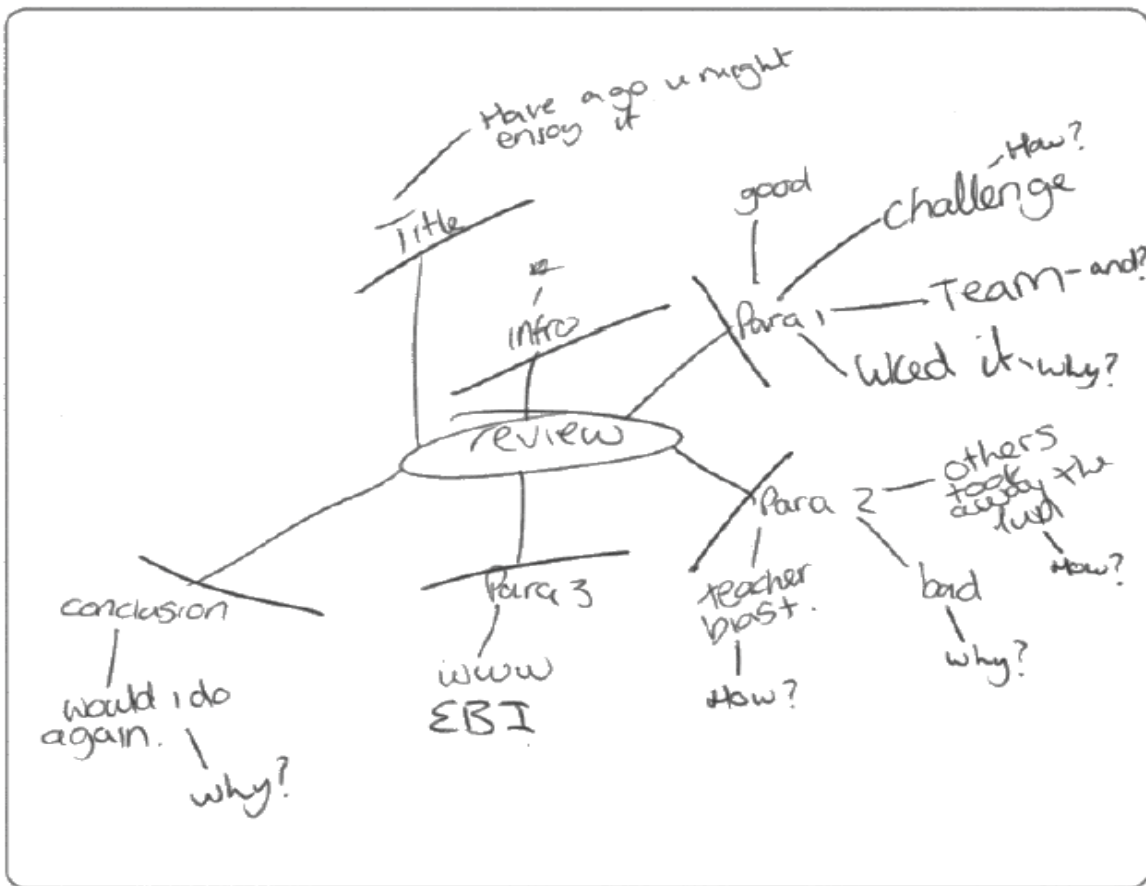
review

Title
Have a go u might enjoy it

intro

Para 1
good
Challenge - How?
Team - and?
liked it - why?

Para 2
others took away the fun
How?
bad
why?
teacher boast.
How?

Para 3
www
EBI

conclusion
would i do again.
why?